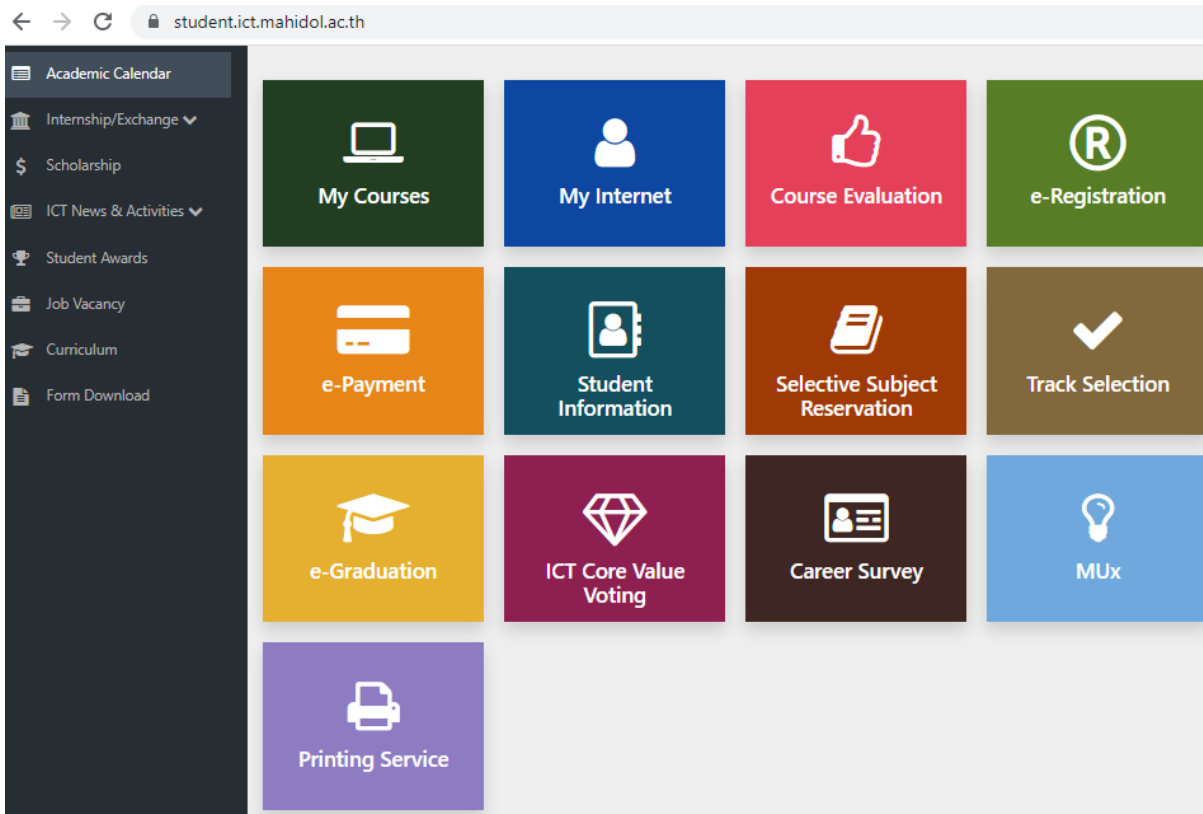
student.ict.mahidol.ac.th

Academic Calendar
Internship/Exchange
Scholarship
ICT News & Activities
Student Awards
Job Vacancy
Curriculum
Form Download

My Courses
My Internet
Course Evaluation
e-Registration
e-Payment
Student Information
Selective Subject Reservation
Track Selection
e-Graduation
ICT Core Value Voting
Career Survey
MUx
Printing Service